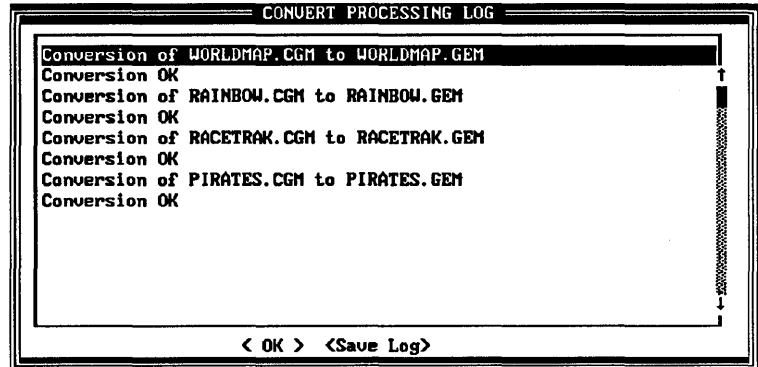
CONVERT PROCESSING LOG

Conversion of WORLDMAP.CGM to WORLDMAP.GEM
Conversion OK
Conversion of RAINBOW.CGM to RAINBOW.GEM
Conversion OK
Conversion of RACETRAK.CGM to RACETRAK.GEM
Conversion OK
Conversion of PIRATES.CGM to PIRATES.GEM
Conversion OK

< OK > <Save Log>